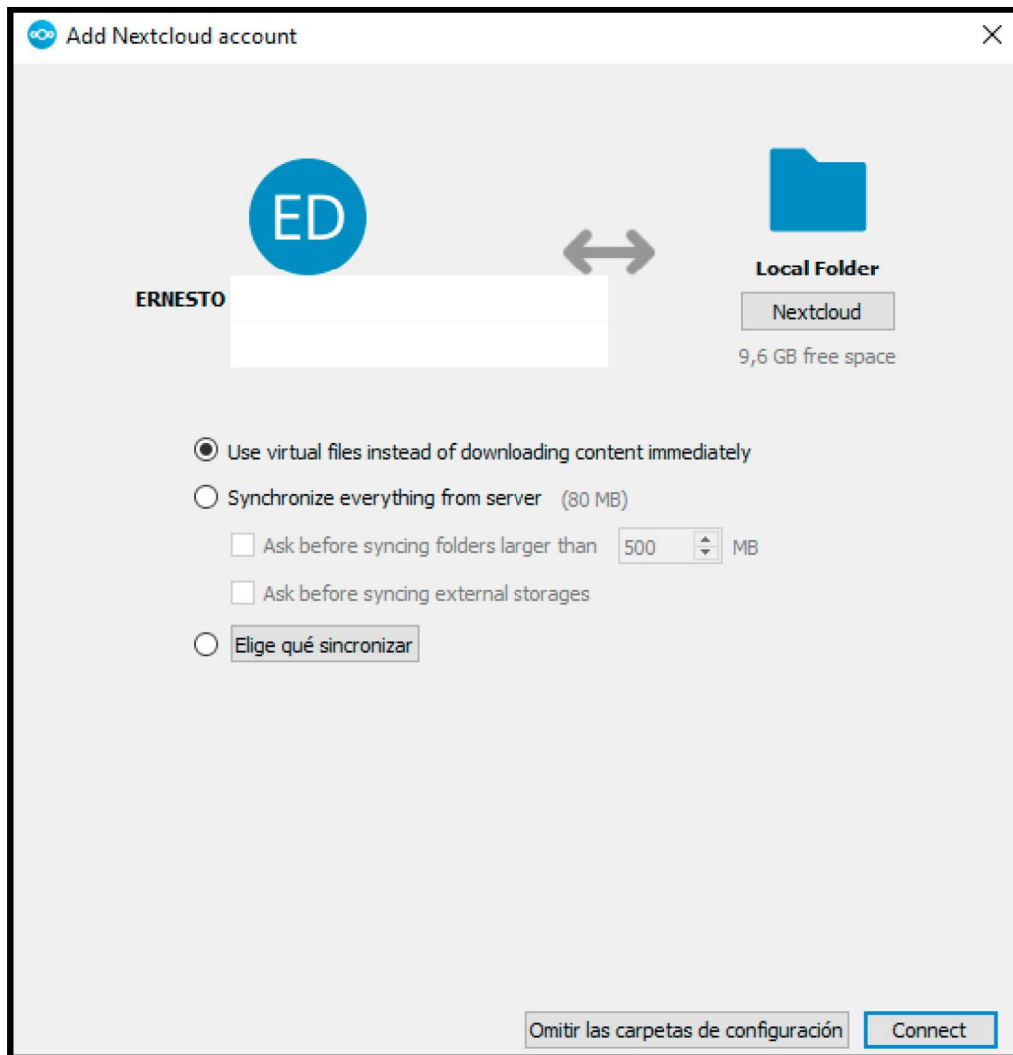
Add Nextcloud account

ED

ERNESTO

Local Folder

Nextcloud

9,6 GB free space

Use virtual files instead of downloading content immediately

Synchronize everything from server (80 MB)

Ask before syncing folders larger than 500 MB

Ask before syncing external storages

Elige qué sincronizar

Omitir las carpetas de configuración

Connect